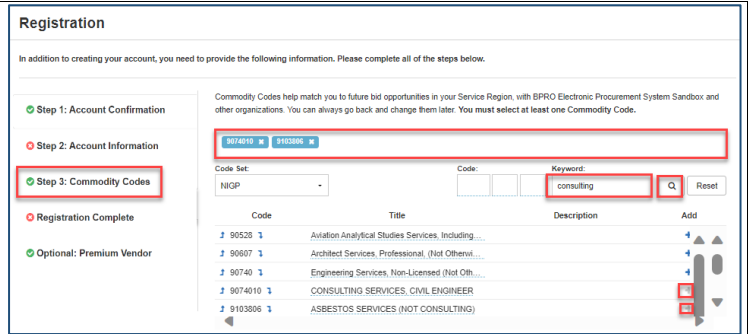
Registration

In addition to creating your account, you need to provide the following information. Please complete all of the steps below.

Step 1: Account Confirmation

Step 2: Account Information

Step 3: Commodity Codes

Registration Complete

Optional: Premium Vendor

Commodity Codes help match you to future bid opportunities in your Service Region, with BPRO Electronic Procurement System Sandbox and other organizations. You can always go back and change them later. **You must select at least one Commodity Code.**

9074010 ✖ 9103806 ✖

Code Set: NIGP

Code:

Keyword: consulting

Reset

| Code | Title | Description | Add |
|---|---|---|---|
| 90528 | Aviation Analytical Studies Services, Including... | | |
| 90607 | Architect Services, Professional, (Not Otherwi... | | |
| 90740 | Engineering Services, Non-Licensed (Not Oth... | | |
| 9074010 | CONSULTING SERVICES, CIVIL ENGINEER | | |
| 9103806 | ASBESTOS SERVICES (NOT CONSULTING) | | |